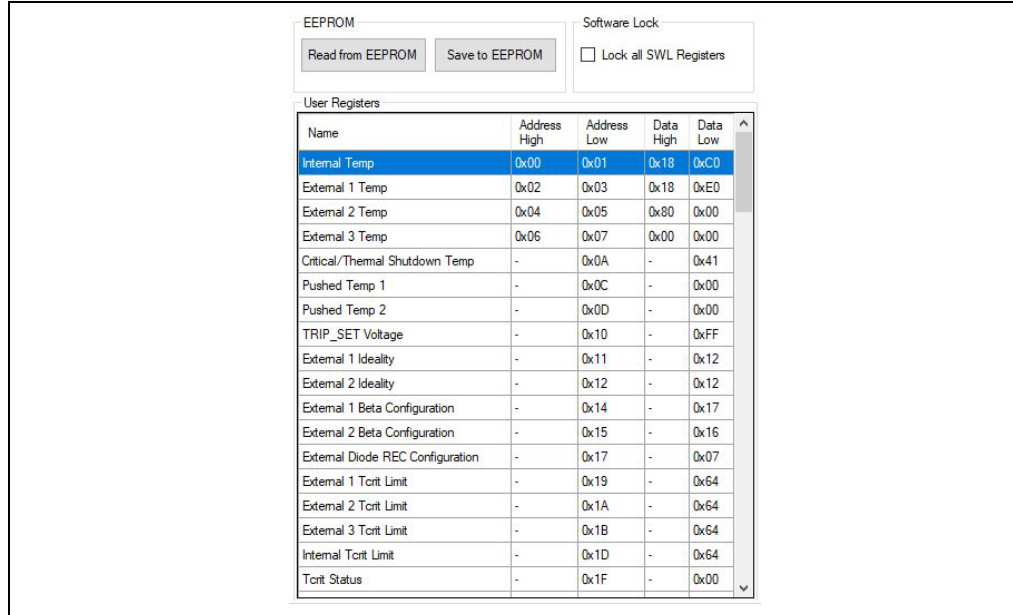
EEPROM

Read from EEPROM

Save to EEPROM

Software Lock

Lock all SWL Registers

User Registers

| Name | Address High | Address Low | Data High | Data Low |
|---|---|---|---|---|
| Internal Temp | 0x00 | 0x01 | 0x18 | 0xC0 |
| External 1 Temp | 0x02 | 0x03 | 0x18 | 0xE0 |
| External 2 Temp | 0x04 | 0x05 | 0x80 | 0x00 |
| External 3 Temp | 0x06 | 0x07 | 0x00 | 0x00 |
| Critical/Thermal Shutdown Temp | - | 0x0A | - | 0x41 |
| Pushed Temp 1 | - | 0x0C | - | 0x00 |
| Pushed Temp 2 | - | 0x0D | - | 0x00 |
| TRIP_SET Voltage | - | 0x10 | - | 0xFF |
| External 1 Ideality | - | 0x11 | - | 0x12 |
| External 2 Ideality | - | 0x12 | - | 0x12 |
| External 1 Beta Configuration | - | 0x14 | - | 0x17 |
| External 2 Beta Configuration | - | 0x15 | - | 0x16 |
| External Diode REC Configuration | - | 0x17 | - | 0x07 |
| External 1 Tcrit Limit | - | 0x19 | - | 0x64 |
| External 2 Tcrit Limit | - | 0x1A | - | 0x64 |
| External 3 Tcrit Limit | - | 0x1B | - | 0x64 |
| Internal Tcrit Limit | - | 0x1D | - | 0x64 |
| Tcrit Status | - | 0x1F | - | 0x00 |